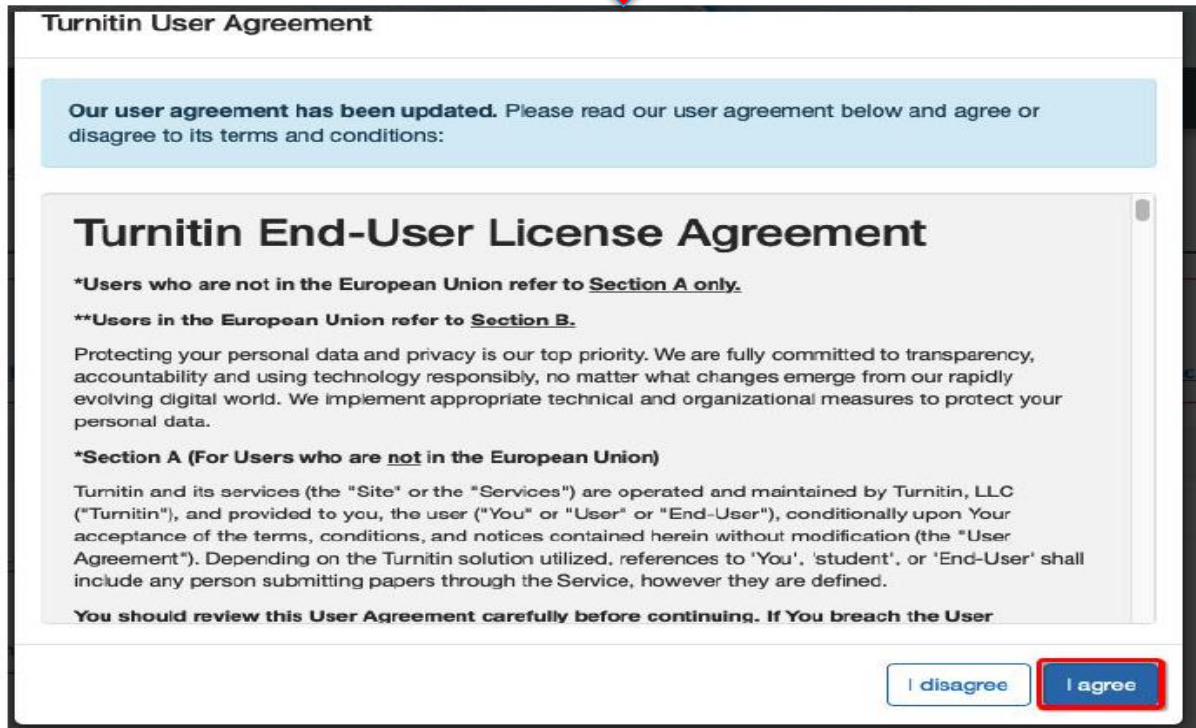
Turnitin User Agreement

**Our user agreement has been updated.** Please read our user agreement below and agree or disagree to its terms and conditions:

# Turnitin End-User License Agreement

**\*Users who are not in the European Union refer to Section A only.**

**\*\*Users in the European Union refer to Section B.**

Protecting your personal data and privacy is our top priority. We are fully committed to transparency, accountability and using technology responsibly, no matter what changes emerge from our rapidly evolving digital world. We implement appropriate technical and organizational measures to protect your personal data.

**\*Section A (For Users who are not in the European Union)**

Turnitin and its services (the "Site" or the "Services") are operated and maintained by Turnitin, LLC ("Turnitin"), and provided to you, the user ("You" or "User" or "End-User"), conditionally upon Your acceptance of the terms, conditions, and notices contained herein without modification (the "User Agreement"). Depending on the Turnitin solution utilized, references to 'You', 'student', or 'End-User' shall include any person submitting papers through the Service, however they are defined.

**You should review this User Agreement carefully before continuing. If You breach the User**

I disagree

I agree